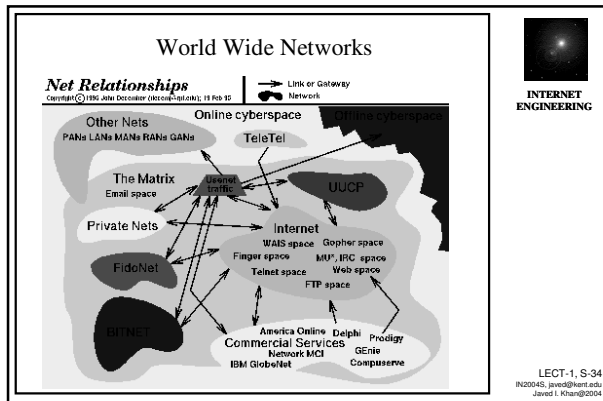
World Wide Networks

Net Relationships

Copyright © 1990 John December (decemj@rpi.edu); 19 Feb 10

Link or Gateway

Network

Online cyberspace

Offline cyberspace

Other Nets

PANs LANs MANs RANs GANs

TeleTel

The Matrix

Email space

Usenet traffic

UUCP

Private Nets

Internet

WAIS space

Gopher space

Finger space

MU*, IRC space

Web space

Telnet space

FTP space

FidoNet

BITNET

America Online

Delphi

Prodigy

Commercial Services

Network MCI

GEnie

IBM GlobeNet

Compuserve

INTERNET ENGINEERING

LECT-1, S-34

IN2004S, javed@kent.edu

Javed I. Khan@2004